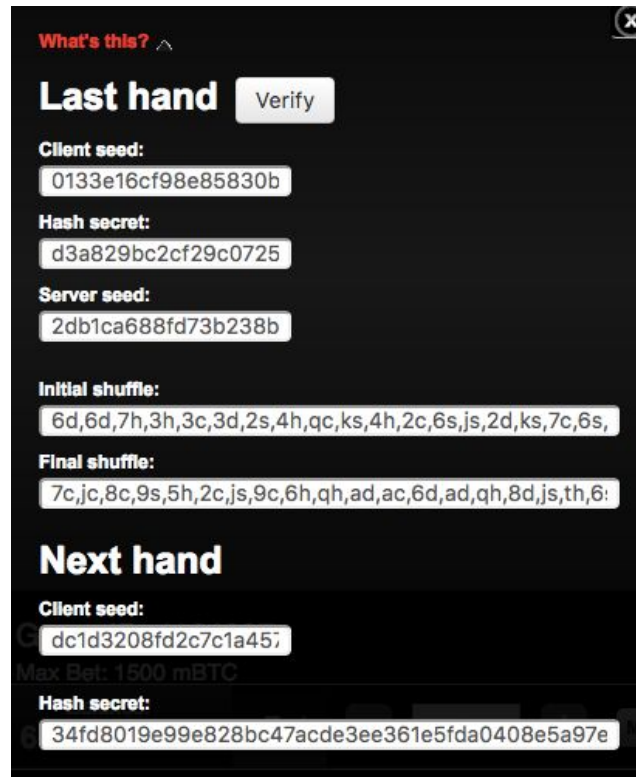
What's this?

Last hand Verify

Client seed:
0133e16cf98e85830b

Hash secret:
d3a829bc2cf29c0725

Server seed:
2db1ca688fd73b238b

Initial shuffle:
6d,6d,7h,3h,3c,3d,2s,4h,qc,ks,4h,2c,6s,js,2d,ks,7c,6s,

Final shuffle:
7c,jc,8c,9s,5h,2c,js,9c,6h,qh,ad,ac,6d,ad,qh,8d,js,th,6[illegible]

Next hand

Client seed:
dc1d3208fd2c7c1a45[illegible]

Max Bet: 1500 mBTC

Hash secret:
34fd8019e99e828bc47acde3ee361e5fda0408e5a97e